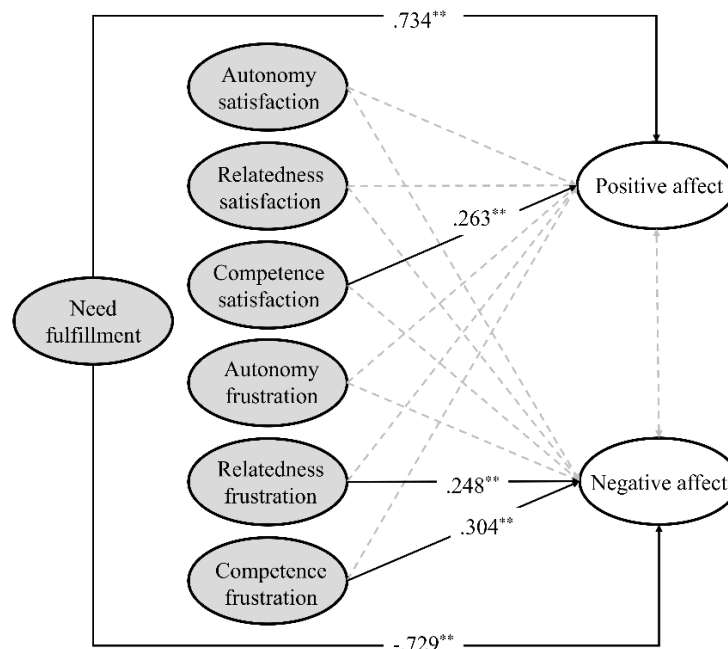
.734**

Autonomy satisfaction

Relatedness satisfaction

Competence satisfaction

Autonomy frustration

Relatedness frustration

Competence frustration

Need fulfillment

Positive affect

Negative affect

.263**

.248**

.304**

-.729**